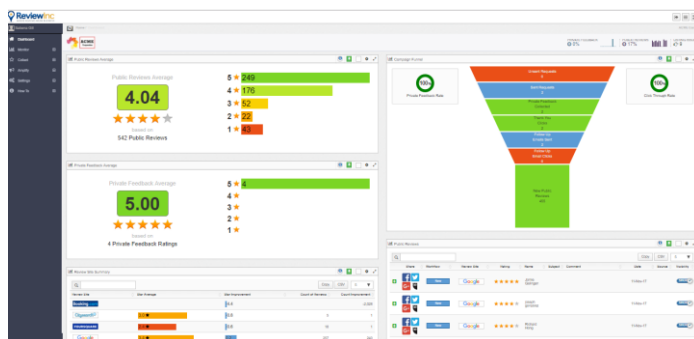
ReviewInc

Dashboard

Public Reviews Average

Public Review Average

4.04

based on

542 Public Reviews

5 ★ 249
4 ★ 176
3 ★ 52
2 ★ 22
1 ★ 43

Private Feedback Average

Private Feedback Average

5.00

based on

4 Private Feedback Ratings

5 ★ 4
4 ★
3 ★
2 ★
1 ★

Campaign Funnel

Private Feedback Rate

Click Through Rate

Review Site Summary

Public Reviews

Google

Google

Google